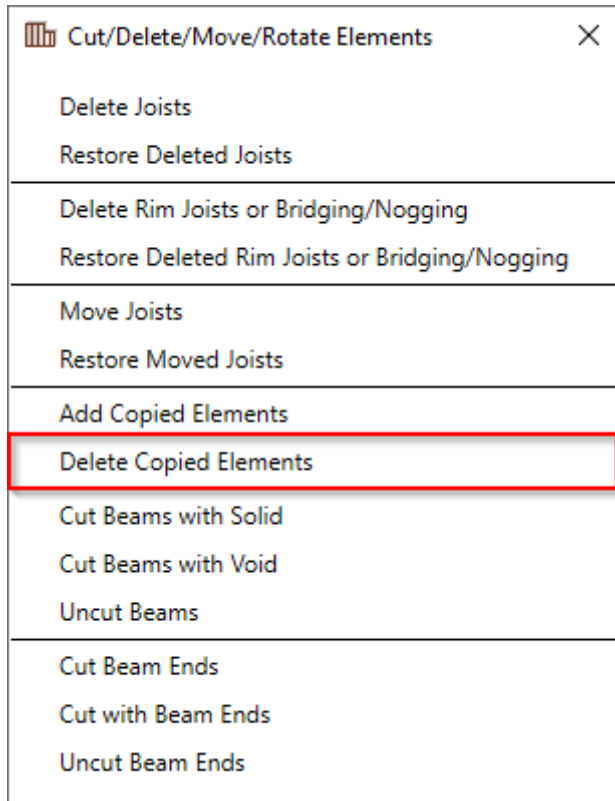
Cut/Delete/Move/Rotate Elements ×

Delete Joists
Restore Deleted Joists

Delete Rim Joists or Bridging/Nogging
Restore Deleted Rim Joists or Bridging/Nogging

Move Joists
Restore Moved Joists

Add Copied Elements
Delete Copied Elements
Cut Beams with Solid
Cut Beams with Void
Uncut Beams

Cut Beam Ends
Cut with Beam Ends
Uncut Beam Ends